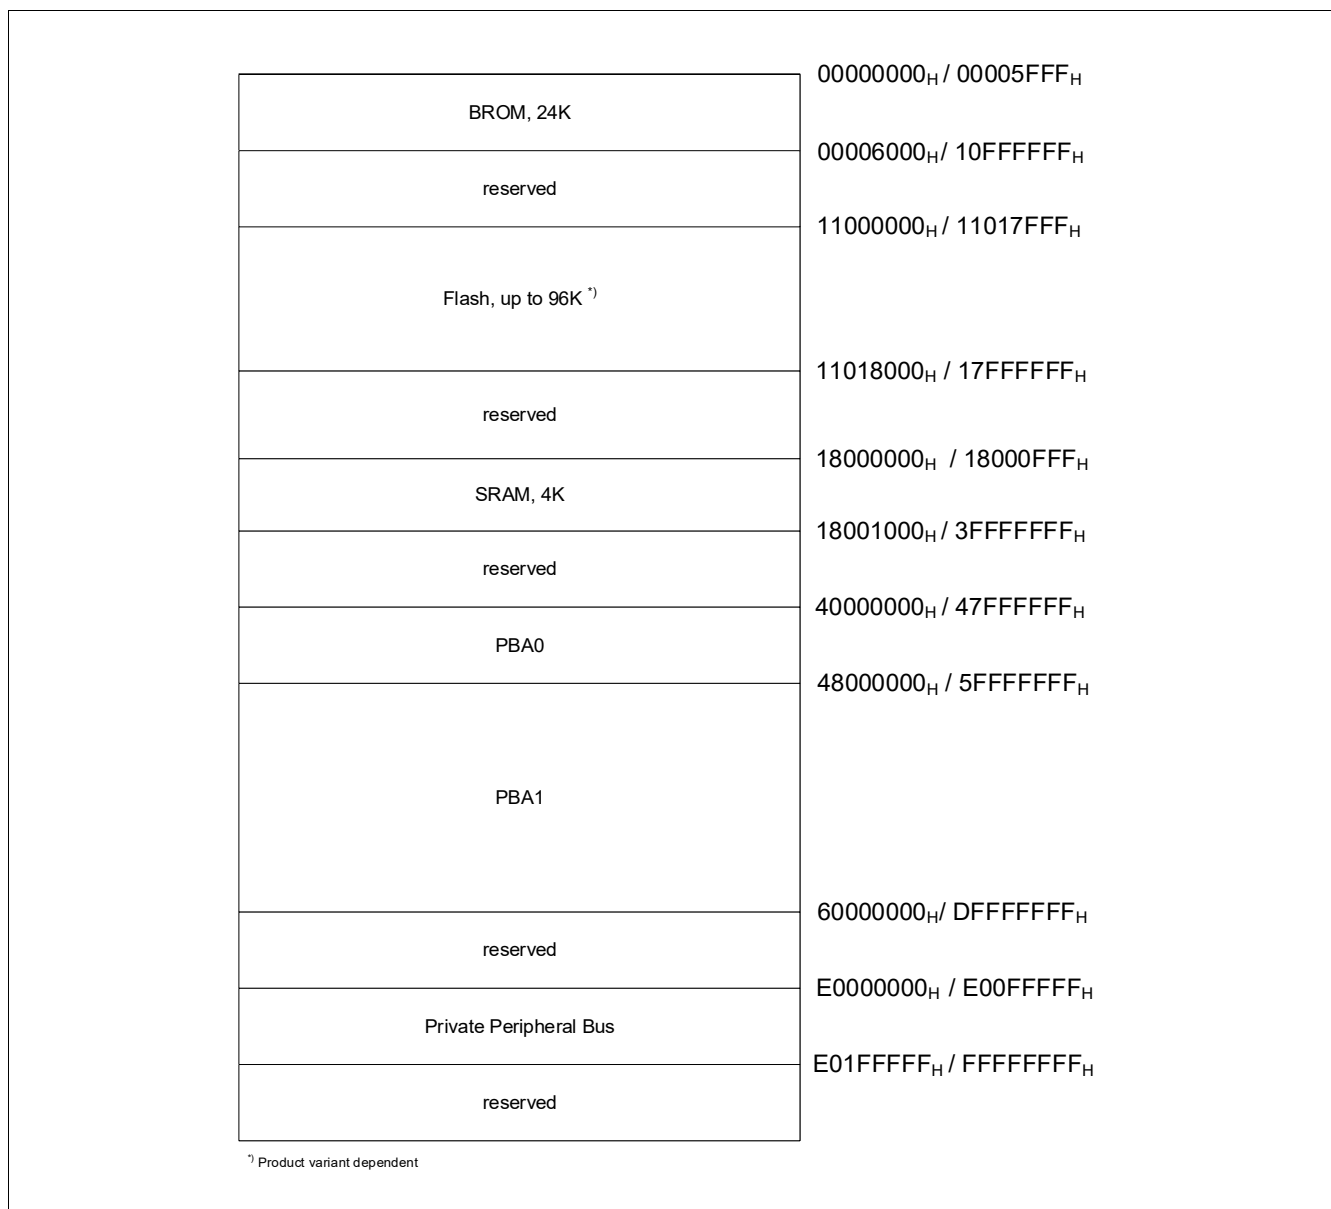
$00000000_H$ / $00005FFF_H$

BROM, 24K

$00006000_H$/ $10FFFFFF_H$

reserved

$11000000_H$ / $11017FFF_H$

Flash, up to 96K $^{*)}$

$11018000_H$ / $17FFFFFF_H$

reserved

$18000000_H$ / $18000FFF_H$

SRAM, 4K

$18001000_H$ / $3FFFFFFF_H$

reserved

$40000000_H$ / $47FFFFFF_H$

PBA0

$48000000_H$ / $5FFFFFFF_H$

PBA1

$60000000_H$/ $DFFFFFFF_H$

reserved

$E0000000_H$ / $E00FFFFF_H$

Private Peripheral Bus

$E01FFFFF_H$ / $FFFFFFFF_H$

reserved

$^{*)}$ Product variant dependent